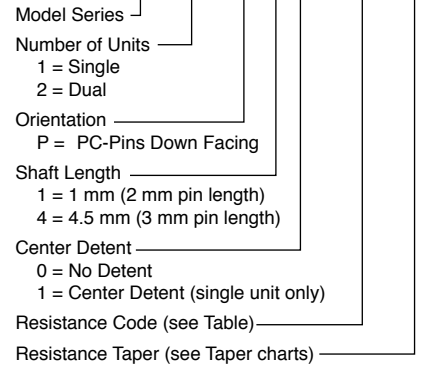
Model Series

Number of Units
1 = Single
2 = Dual

Orientation
P = PC-Pins Down Facing

Shaft Length
1 = 1 mm (2 mm pin length)
4 = 4.5 mm (3 mm pin length)

Center Detent
0 = No Detent
1 = Center Detent (single unit only)

Resistance Code (see Table)

Resistance Taper (see Taper charts)